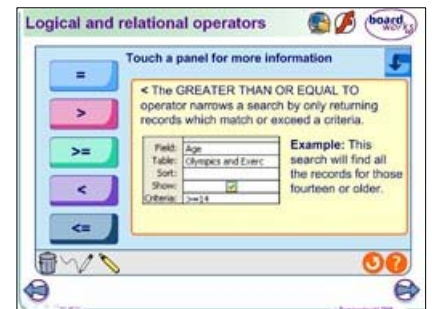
Logical and relational operators

boardworks

Touch a panel for more information

=

>

>=

<

<=

< The GREATER THAN OR EQUAL TO operator narrows a search by only returning records which match or exceed a criteria.

| Field: | Age |
|---|---|
| Table: | Olympics and Exerc |
| Sort: | |
| Show: | ☑ |
| Criteria: | >=14 |

Example: This search will find all the records for those fourteen or older.